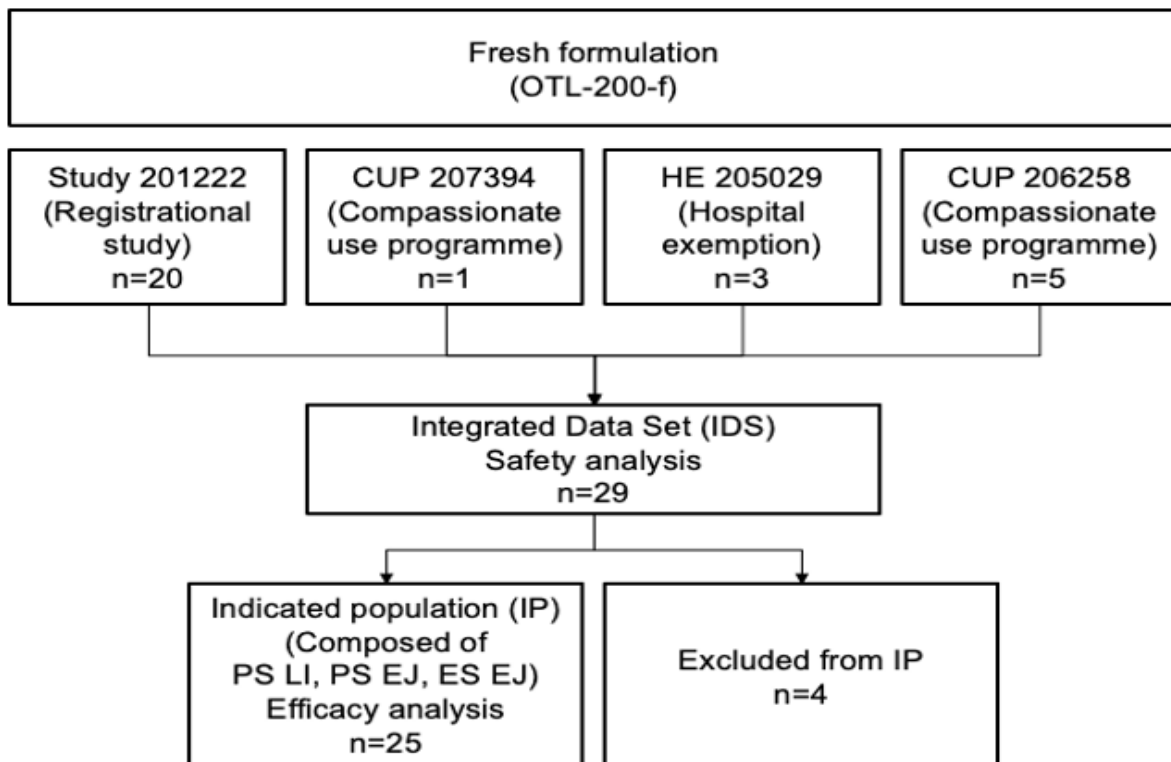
Fresh formulation
(OTL-200-f)

Study 201222
(Registrational study)
n=20

CUP 207394
(Compassionate use programme)
n=1

HE 205029
(Hospital exemption)
n=3

CUP 206258
(Compassionate use programme)
n=5

Integrated Data Set (IDS)
Safety analysis
n=29

Indicated population (IP)
(Composed of PS LI, PS EJ, ES EJ)
Efficacy analysis
n=25

Excluded from IP
n=4